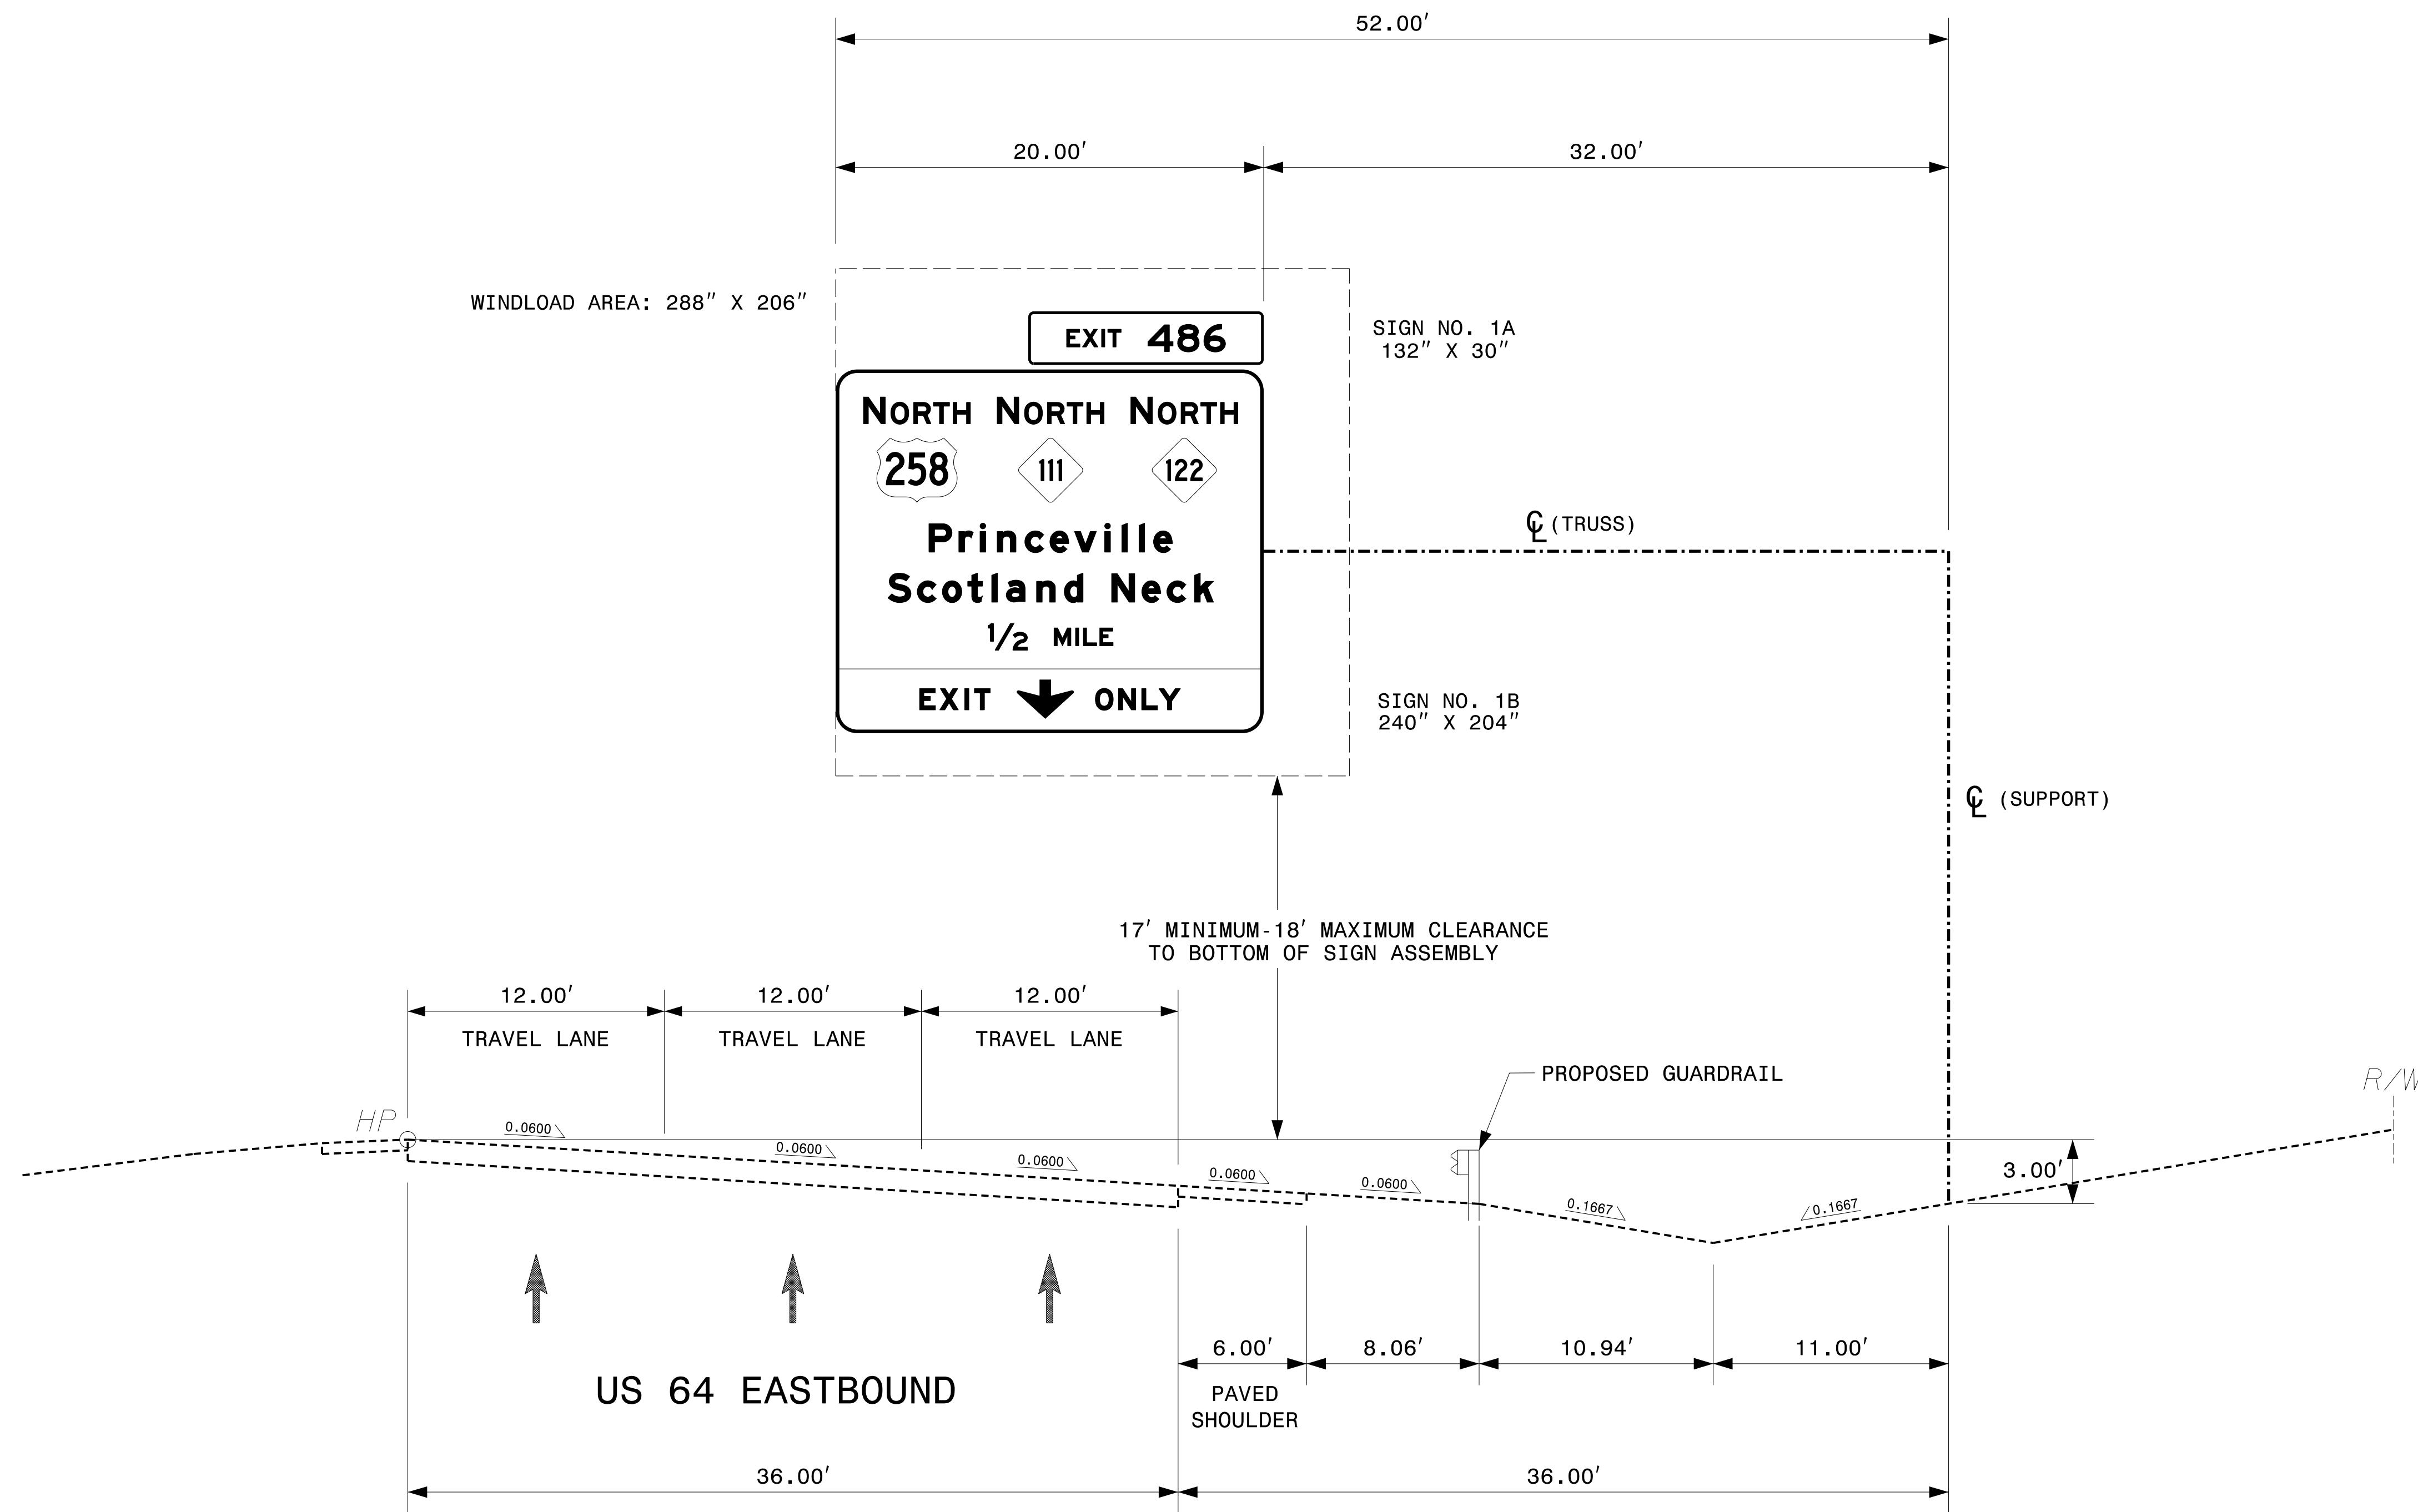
52.00′

20.00′

32.00′

WINDLOAD AREA: 288″ X 206″

EXIT 486

SIGN NO. 1A
132″ X 30″

NORTH NORTH NORTH
258 111 122

Princeville
Scotland Neck
$1/2$ MILE

EXIT ONLY

℄ (TRUSS)

SIGN NO. 1B
240″ X 204″

℄ (SUPPORT)

17′ MINIMUM-18′ MAXIMUM CLEARANCE
TO BOTTOM OF SIGN ASSEMBLY

12.00′ 12.00′ 12.00′

TRAVEL LANE TRAVEL LANE TRAVEL LANE

PROPOSED GUARDRAIL

R/W

HP

0.0600 0.0600 0.0600 0.0600 0.0600 0.1667 0.1667

3.00′

US 64 EASTBOUND

6.00′ 8.06′ 10.94′ 11.00′

PAVED
SHOULDER

36.00′ 36.00′